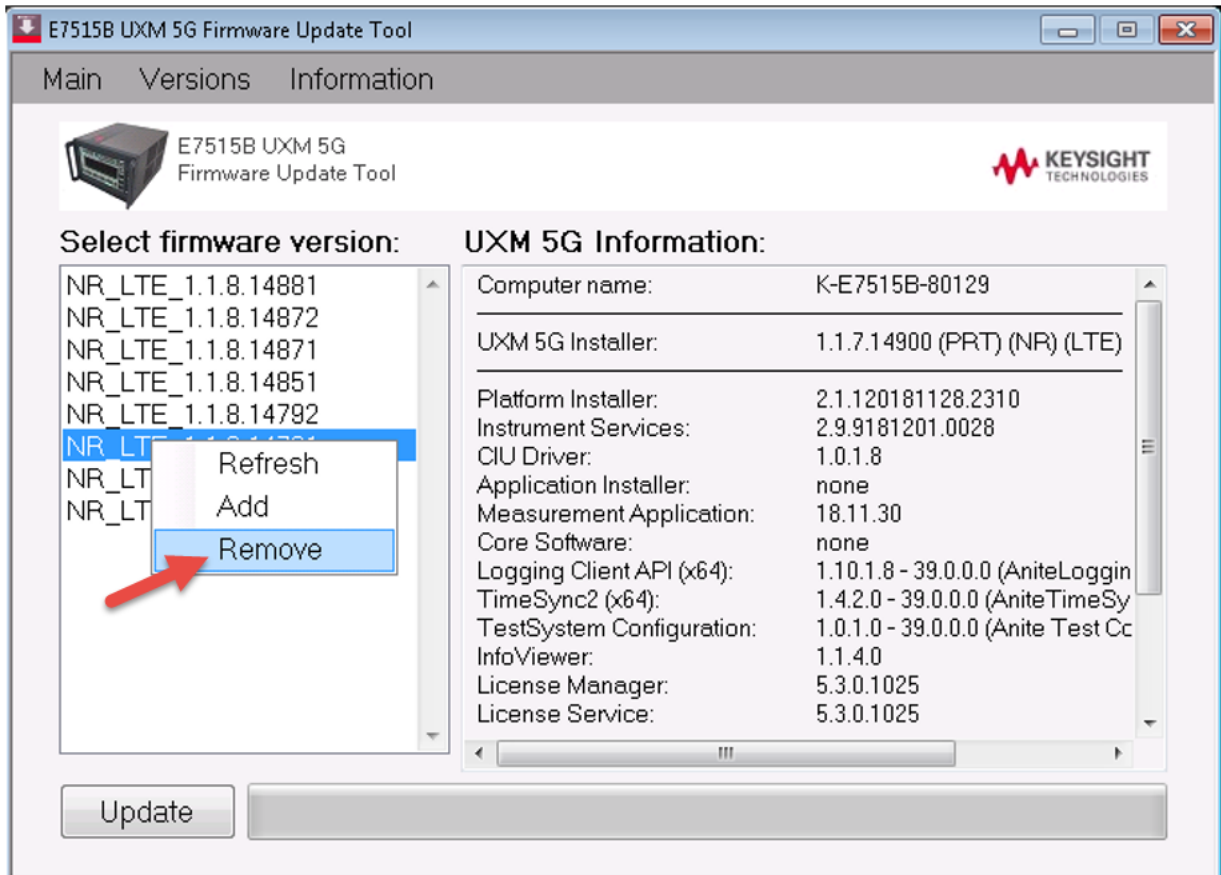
E7515B UXM 5G Firmware Update Tool

Main Versions Information

E7515B UXM 5G
Firmware Update Tool

KEYSIGHT TECHNOLOGIES

Select firmware version:

NR_LTE_1.1.8.14881
NR_LTE_1.1.8.14872
NR_LTE_1.1.8.14871
NR_LTE_1.1.8.14851
NR_LTE_1.1.8.14792
NR_LTE_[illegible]
NR_LT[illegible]
NR_LT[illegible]

Refresh
Add
Remove

UXM 5G Information:

| | |
|---|---|
| Computer name: | K-E7515B-80129 |
| UXM 5G Installer: | 1.1.7.14900 (PRT) (NR) (LTE) |
| Platform Installer: | 2.1.120181128.2310 |
| Instrument Services: | 2.9.9181201.0028 |
| CIU Driver: | 1.0.1.8 |
| Application Installer: | none |
| Measurement Application: | 18.11.30 |
| Core Software: | none |
| Logging Client API (x64): | 1.10.1.8 - 39.0.0.0 (AniteLoggin |
| TimeSync2 (x64): | 1.4.2.0 - 39.0.0.0 (AniteTimeSy |
| TestSystem Configuration: | 1.0.1.0 - 39.0.0.0 (Anite Test Cc |
| InfoViewer: | 1.1.4.0 |
| License Manager: | 5.3.0.1025 |
| License Service: | 5.3.0.1025 |

Update